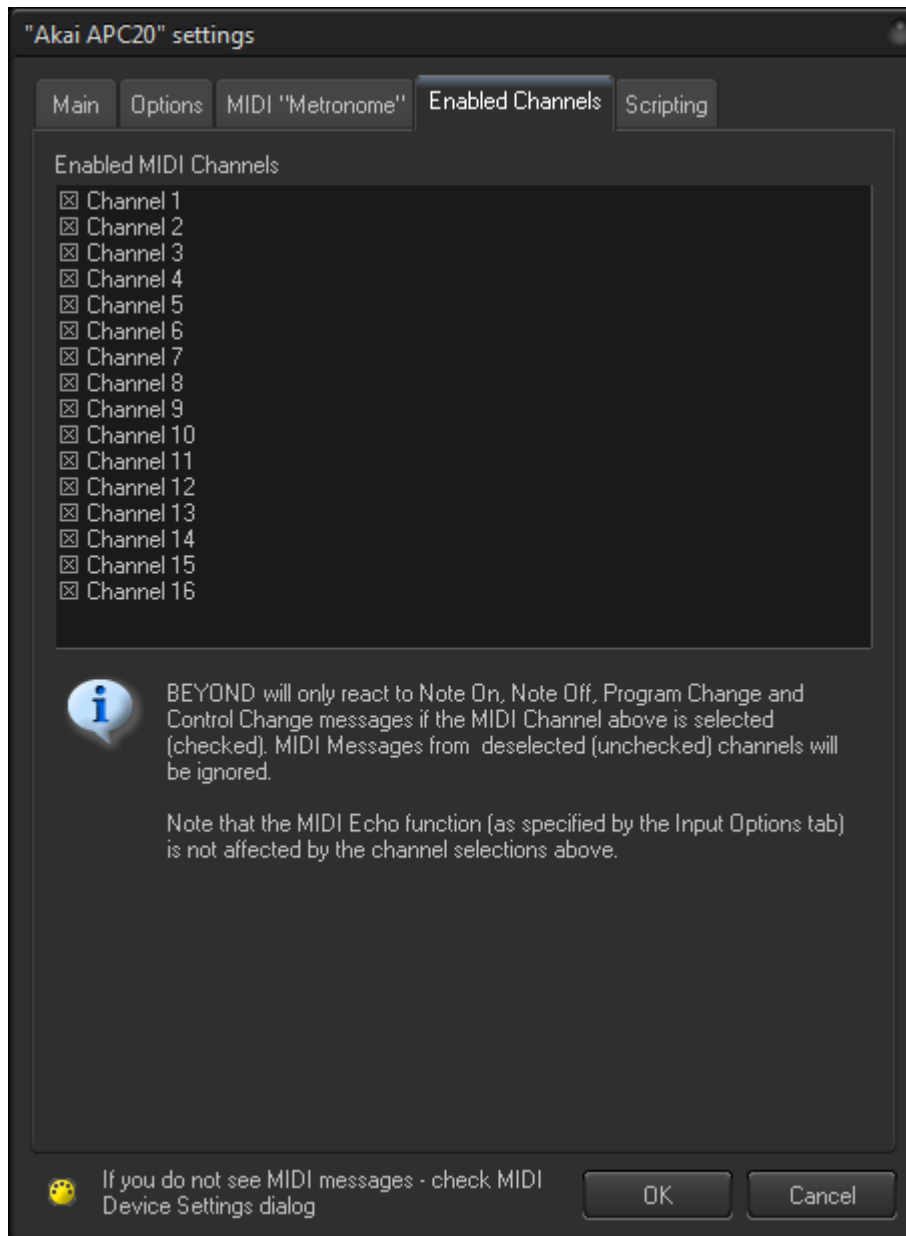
"Akai APC20" settings

Main Options MIDI "Metronome" Enabled Channels Scripting

Enabled MIDI Channels

☒ Channel 1
☒ Channel 2
☒ Channel 3
☒ Channel 4
☒ Channel 5
☒ Channel 6
☒ Channel 7
☒ Channel 8
☒ Channel 9
☒ Channel 10
☒ Channel 11
☒ Channel 12
☒ Channel 13
☒ Channel 14
☒ Channel 15
☒ Channel 16

BEYOND will only react to Note On, Note Off, Program Change and Control Change messages if the MIDI Channel above is selected (checked). MIDI Messages from deselected (unchecked) channels will be ignored.

Note that the MIDI Echo function (as specified by the Input Options tab) is not affected by the channel selections above.

If you do not see MIDI messages - check MIDI Device Settings dialog

OK

Cancel